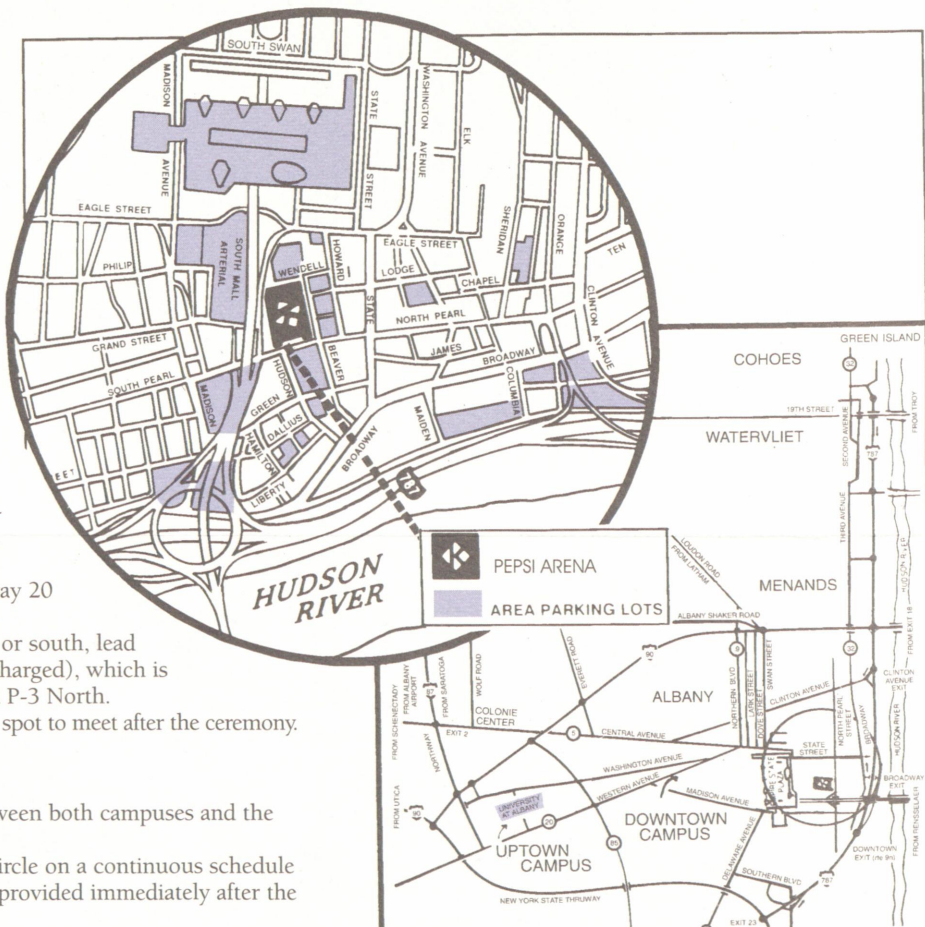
SOUTH SWAN
MADISON AVENUE
STATE STREET
WASHINGTON AVENUE
ELK
EAGLE STREET
SOUTH MALL ARTERIAL
PHILIP
WENCELL
HOWARD
EAGLE STREET
LODGE
SHERIDAN
ORANGE
TEN
CHAPEL
STATE
NORTH PEARL
CLINTON AVENUE
GRAND STREET
JAMES
BROADWAY
SOUTH PEARL
MADISON
HUDSON
BEAVER
COLUMBIA
GREEN
DALLIUS
HAMILTON
MAIDEN
BROADWAY
LIBERTY
EET

HUDSON RIVER

PEPSI ARENA
AREA PARKING LOTS

GREEN ISLAND
COHOES
19TH STREET
SECOND AVENUE
FROM TROY
WATERVLIET
THIRD AVENUE
HUDSON RIVER
LOUDON ROAD
FROM LATHAM
MENANDS
FROM EXIT 18
ALBANY SHAKER ROAD
90
FROM SCHENECTADY
FROM ALBANY AIRPORT
FROM SARATOGA
WOLF ROAD
EVERETT ROAD
NORTHERN BLVD
LARK STREET
SWAN STREET
ALBANY
CLINTON AVENUE
CLINTON AVENUE EXIT
COLONIE CENTER
NORTH PEARL STREET
BROADWAY
HUDSON RIVER
FROM UTICA
NORTHWAY
EXIT 2
CENTRAL AVENUE
DOVE STREET
STATE STREET
WASHINGTON AVENUE
WESTERN AVENUE
MADISON AVENUE
BROADWAY EXIT
UNIVERSITY AT ALBANY
20
DOWNTOWN CAMPUS
FROM RENSSELAER
85
UPTOWN CAMPUS
DELAWARE AVENUE
DOWNTOWN EXIT (rte 9n)
SOUTHERN BLVD
787
NEW YORK STATE THRUWAY
EXIT 23

ay 20

or south, lead
harged), which is
P-3 North.
spot to meet after the ceremony.

ween both campuses and the

ircle on a continuous schedule
provided immediately after the